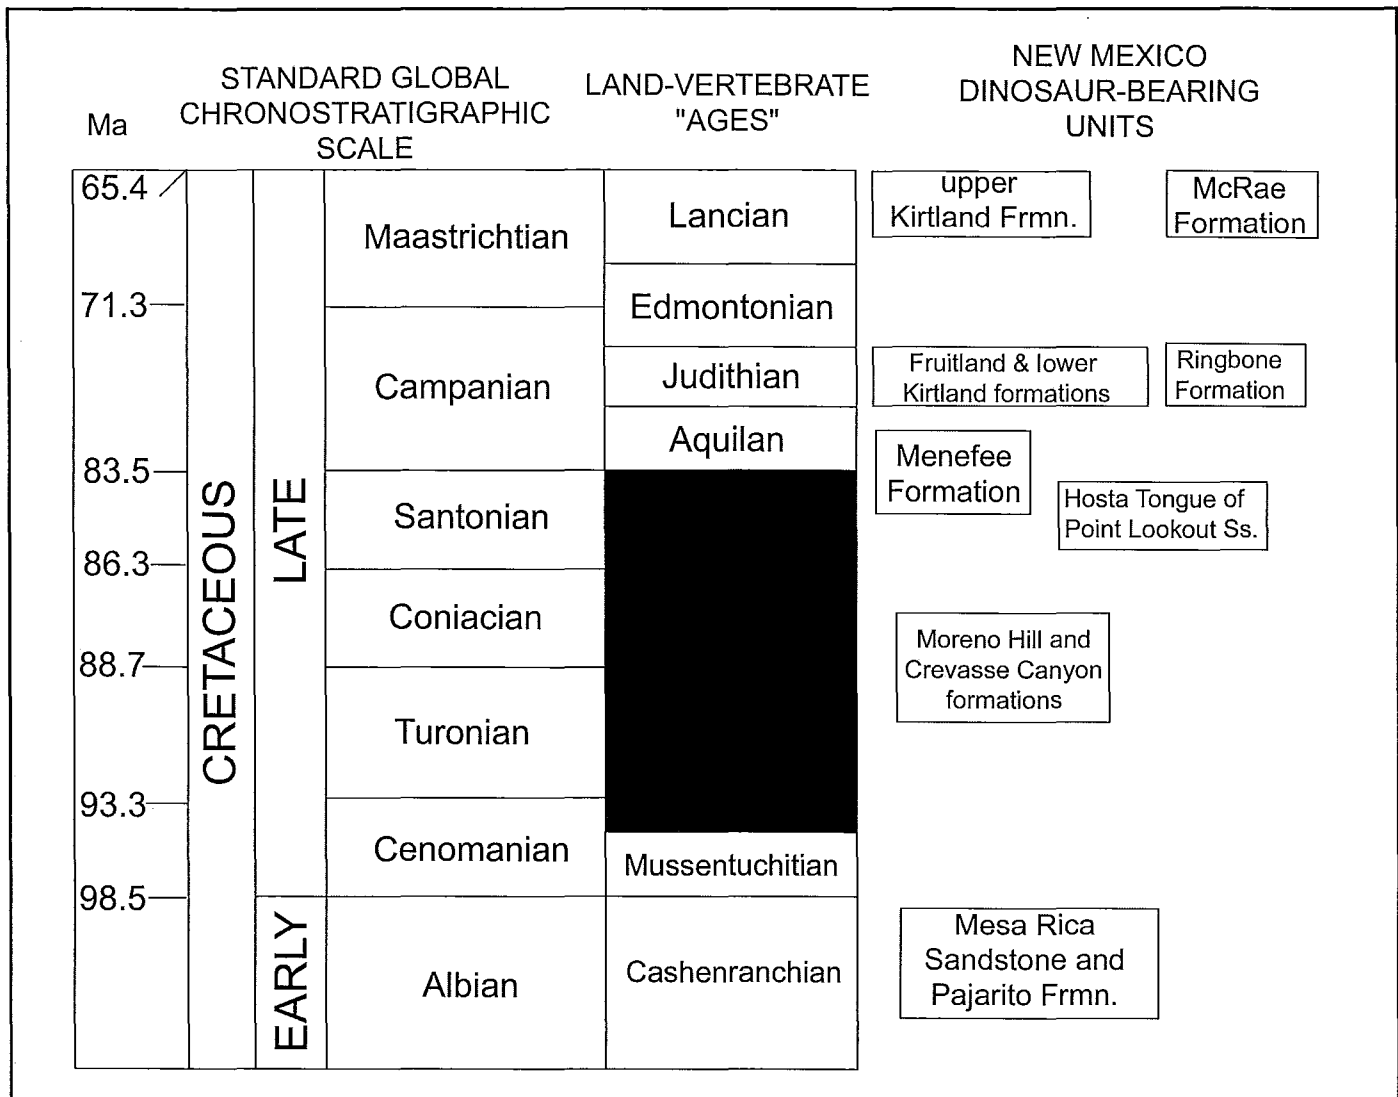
Ma

STANDARD GLOBAL CHRONOSTRATIGRAPHIC SCALE

LAND-VERTEBRATE "AGES"

NEW MEXICO DINOSAUR-BEARING UNITS

| Ma | | | | |
|---|---|---|---|---|
| 65.4 | CRETACEOUS | LATE | Maastrichtian | Lancian |
| 71.3 | | | Campanian | Edmontonian |
| | | | | Judithian |
| | | | | Aquilan |
| 83.5 | | | Santonian | |
| 86.3 | | | Coniacian | |
| 88.7 | | | Turonian | |
| 93.3 | | | Cenomanian | Mussentuchitian |
| 98.5 | | EARLY | Albian | Cashenranchian |

upper Kirtland Frmn.

McRae Formation

Fruitland & lower Kirtland formations

Ringbone Formation

Menefee Formation

Hosta Tongue of Point Lookout Ss.

Moreno Hill and Crevasse Canyon formations

Mesa Rica Sandstone and Pajarito Frmn.